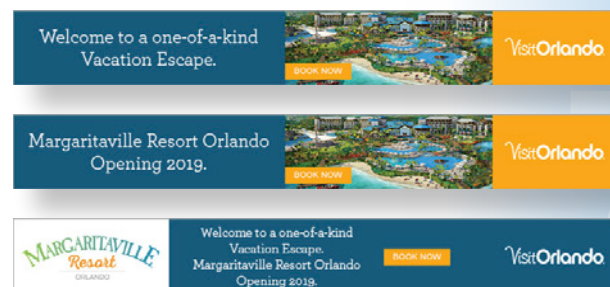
Welcome to a one-of-a-kind Vacation Escape.

BOOK NOW

VisitOrlando

Margaritaville Resort Orlando Opening 2019.

BOOK NOW

VisitOrlando

MARGARITAVILLE Resort ORLANDO

Welcome to a one-of-a-kind Vacation Escape. Margaritaville Resort Orlando Opening 2019.

BOOK NOW

VisitOrlando